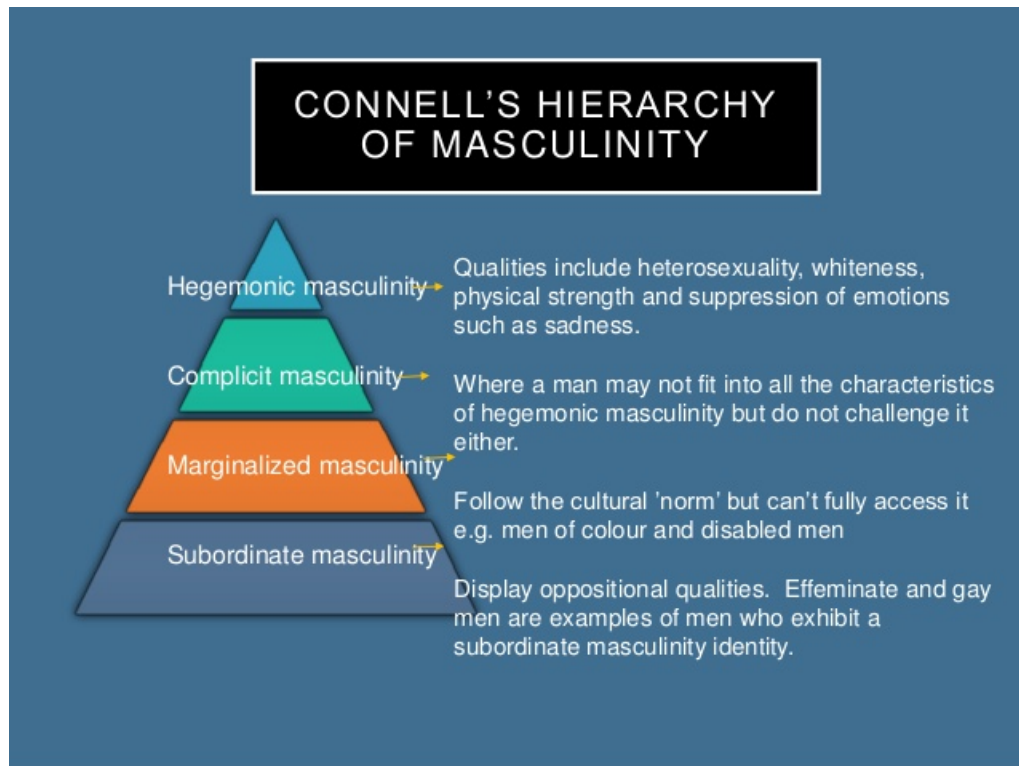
CONNELL'S HIERARCHY OF MASCULINITY

Hegemonic masculinity

Complicit masculinity

Marginalized masculinity

Subordinate masculinity

Qualities include heterosexuality, whiteness, physical strength and suppression of emotions such as sadness.

Where a man may not fit into all the characteristics of hegemonic masculinity but do not challenge it either.

Follow the cultural 'norm' but can't fully access it e.g. men of colour and disabled men

Display oppositional qualities. Effeminate and gay men are examples of men who exhibit a subordinate masculinity identity.